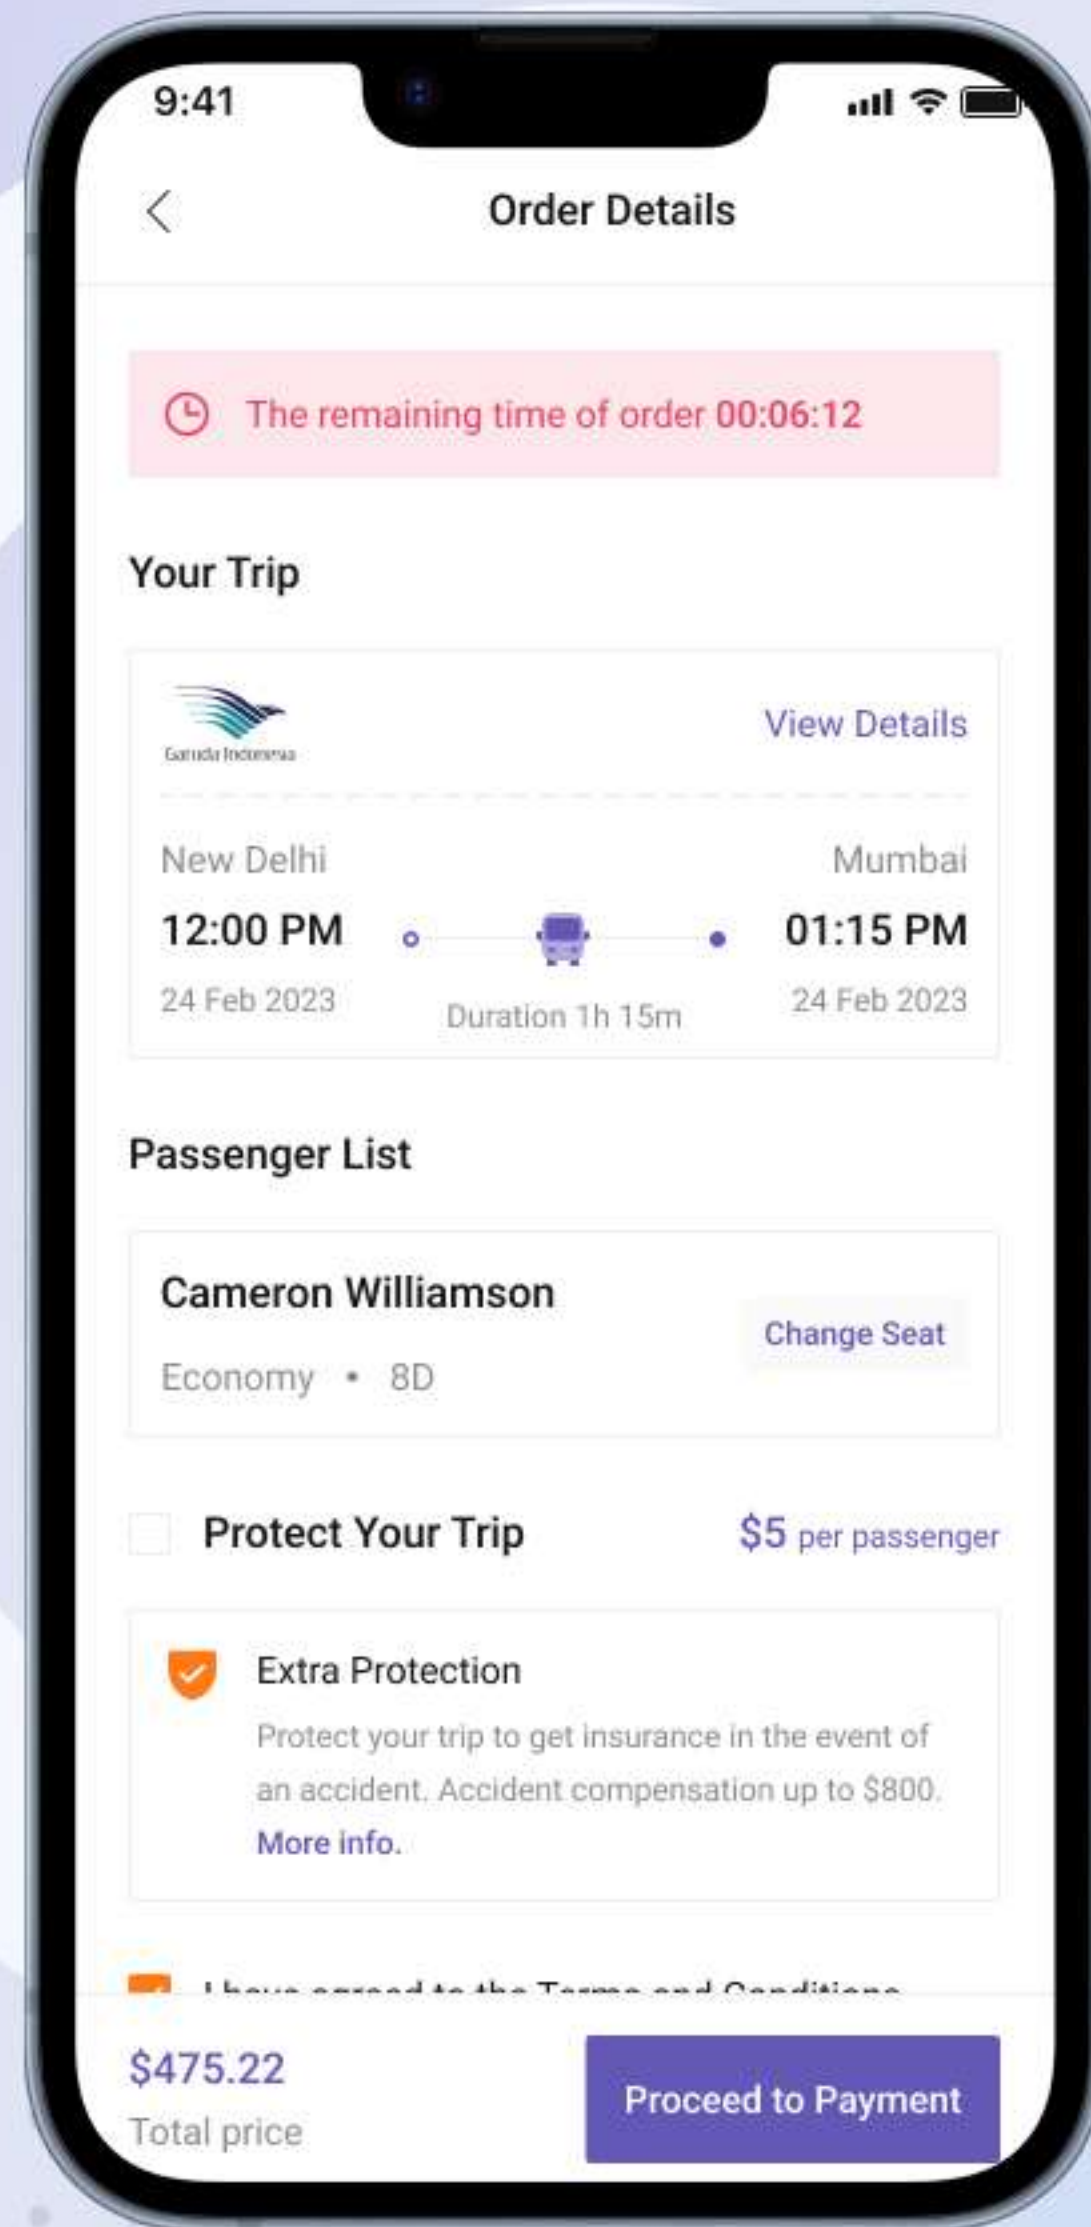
9:41

Order Details

The remaining time of order 00:06:12

Your Trip

Garuda Indonesia

View Details

New Delhi
12:00 PM
24 Feb 2023

Duration 1h 15m

Mumbai
01:15 PM
24 Feb 2023

Passenger List

Cameron Williamson
Economy • 8D

Change Seat

Protect Your Trip $5 per passenger

Extra Protection
Protect your trip to get insurance in the event of an accident. Accident compensation up to $800. More info.

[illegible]

$475.22
Total price

Proceed to Payment